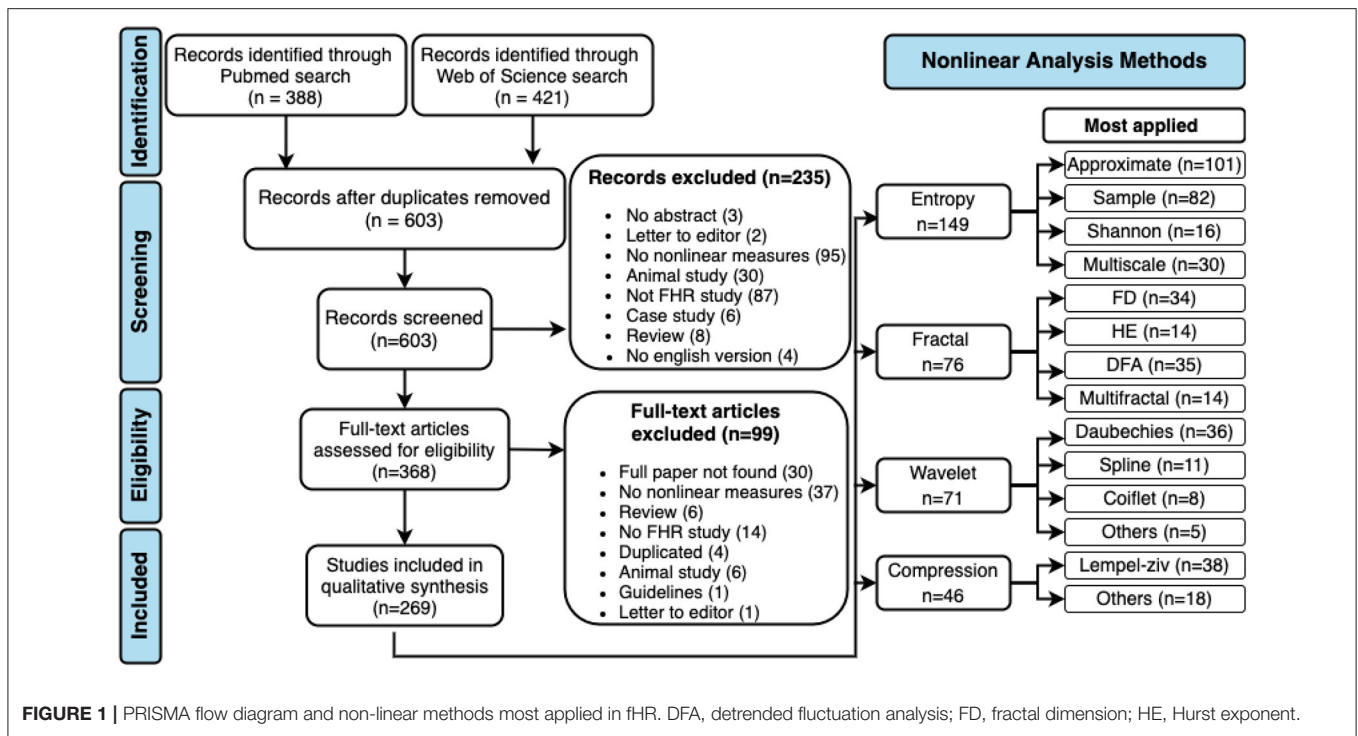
Identification

Records identified through Pubmed search (n = 388)

Records identified through Web of Science search (n = 421)

Nonlinear Analysis Methods

Screening

Records after duplicates removed (n = 603)

Records excluded (n=235)

- No abstract (3)
- Letter to editor (2)
- No nonlinear measures (95)
- Animal study (30)
- Not FHR study (87)
- Case study (6)
- Review (8)
- No english version (4)

Records screened (n=603)

Eligibility

Full-text articles assessed for eligibility (n=368)

Full-text articles excluded (n=99)

- Full paper not found (30)
- No nonlinear measures (37)
- Review (6)
- No FHR study (14)
- Duplicated (4)
- Animal study (6)
- Guidelines (1)
- Letter to editor (1)

Included

Studies included in qualitative synthesis (n=269)

Most applied

Entropy n=149

Approximate (n=101)

Sample (n=82)

Shannon (n=16)

Multiscale (n=30)

Fractal n=76

FD (n=34)

HE (n=14)

DFA (n=35)

Multifractal (n=14)

Wavelet n=71

Daubechies (n=36)

Spline (n=11)

Coiflet (n=8)

Others (n=5)

Compression n=46

Lempel-ziv (n=38)

Others (n=18)

FIGURE 1 | PRISMA flow diagram and non-linear methods most applied in fHR. DFA, detrended fluctuation analysis; FD, fractal dimension; HE, Hurst exponent.